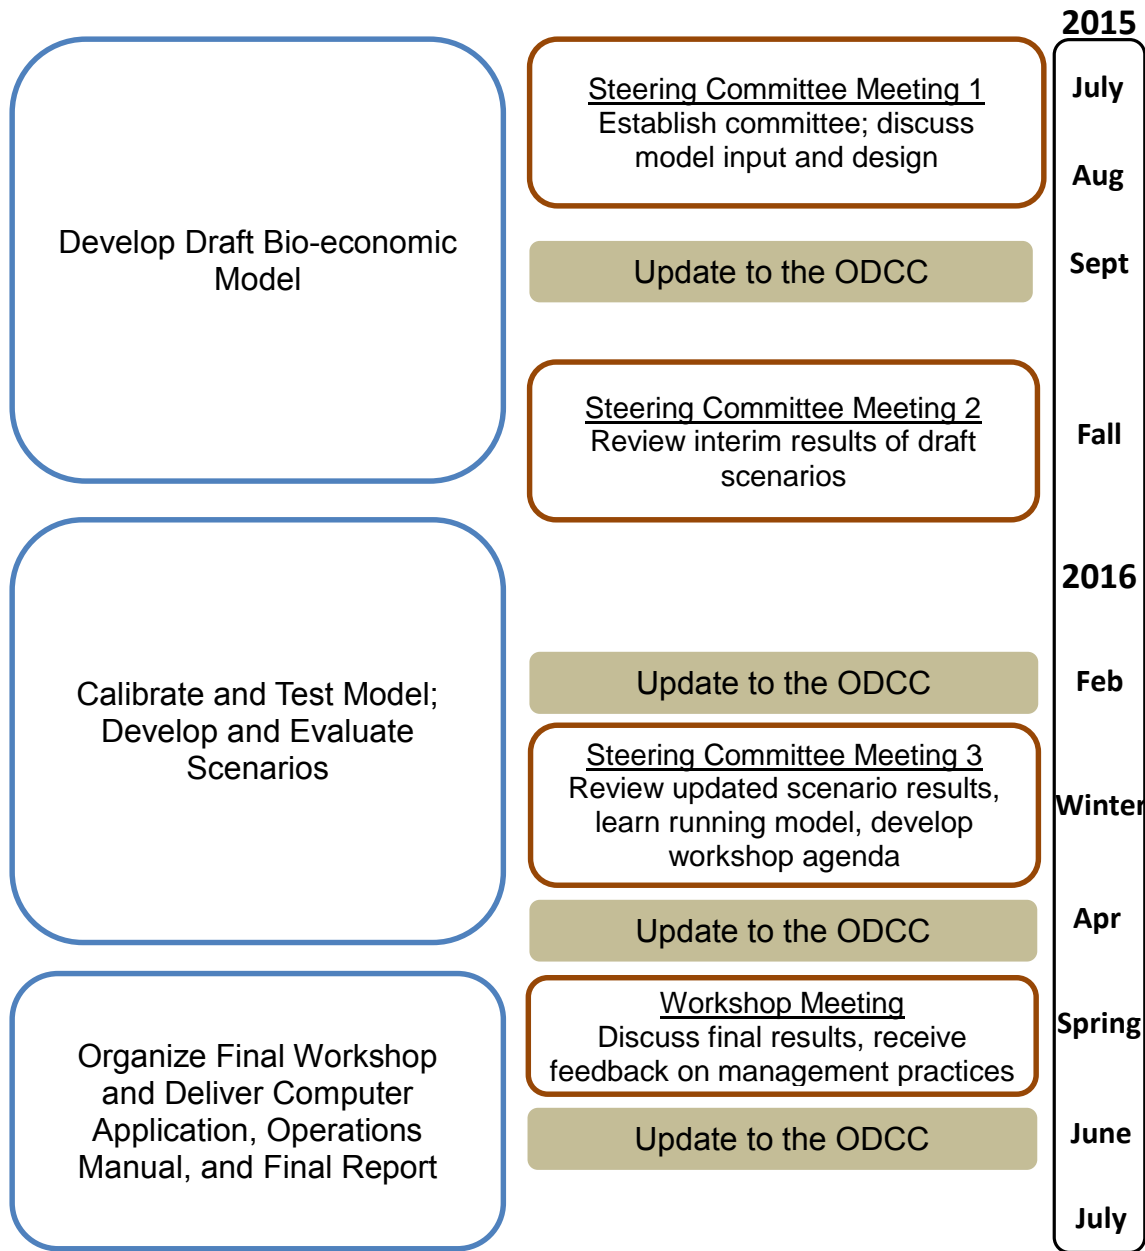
Develop Draft Bio-economic Model

Steering Committee Meeting 1
Establish committee; discuss model input and design

Update to the ODCC

Steering Committee Meeting 2
Review interim results of draft scenarios

Calibrate and Test Model; Develop and Evaluate Scenarios

Update to the ODCC

Steering Committee Meeting 3
Review updated scenario results, learn running model, develop workshop agenda

Update to the ODCC

Organize Final Workshop and Deliver Computer Application, Operations Manual, and Final Report

Workshop Meeting
Discuss final results, receive feedback on management practices

Update to the ODCC

2015
July
Aug
Sept
Fall
2016
Feb
Winter
Apr
Spring
June
July